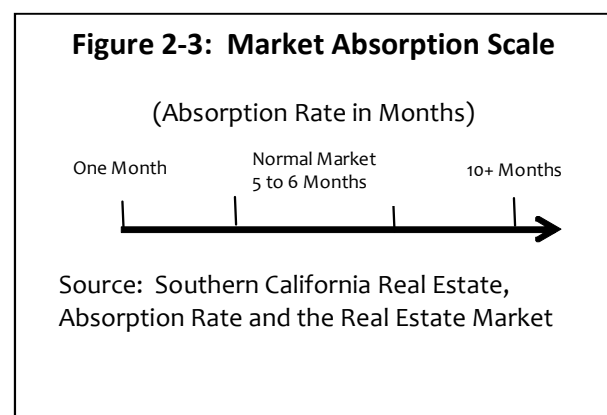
**Figure 2-3: Market Absorption Scale**

(Absorption Rate in Months)

One Month

Normal Market
5 to 6 Months

10+ Months

Source: Southern California Real Estate, Absorption Rate and the Real Estate Market